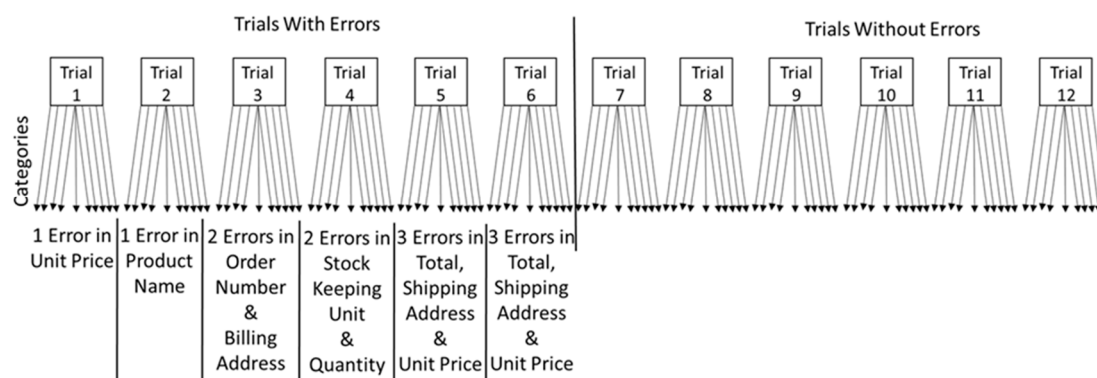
Trials With Errors

Trials Without Errors

Trial 1

Trial 2

Trial 3

Trial 4

Trial 5

Trial 6

Trial 7

Trial 8

Trial 9

Trial 10

Trial 11

Trial 12

Categories

1 Error in Unit Price

1 Error in Product Name

2 Errors in Order Number & Billing Address

2 Errors in Stock Keeping Unit & Quantity

3 Errors in Total, Shipping Address & Unit Price

3 Errors in Total, Shipping Address & Unit Price